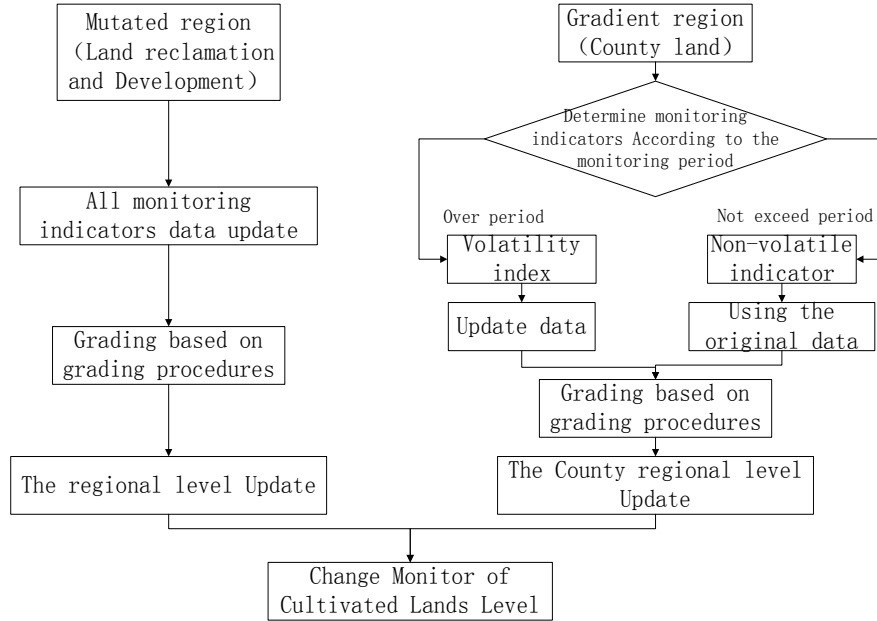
Mutated region (Land reclamation and Development)

All monitoring indicators data update

Grading based on grading procedures

The regional level Update

Gradient region (County land)

Determine monitoring indicators According to the monitoring period

Over period

Not exceed period

Volatility index

Non-volatile indicator

Update data

Using the original data

Grading based on grading procedures

The County regional level Update

Change Monitor of Cultivated Lands Level